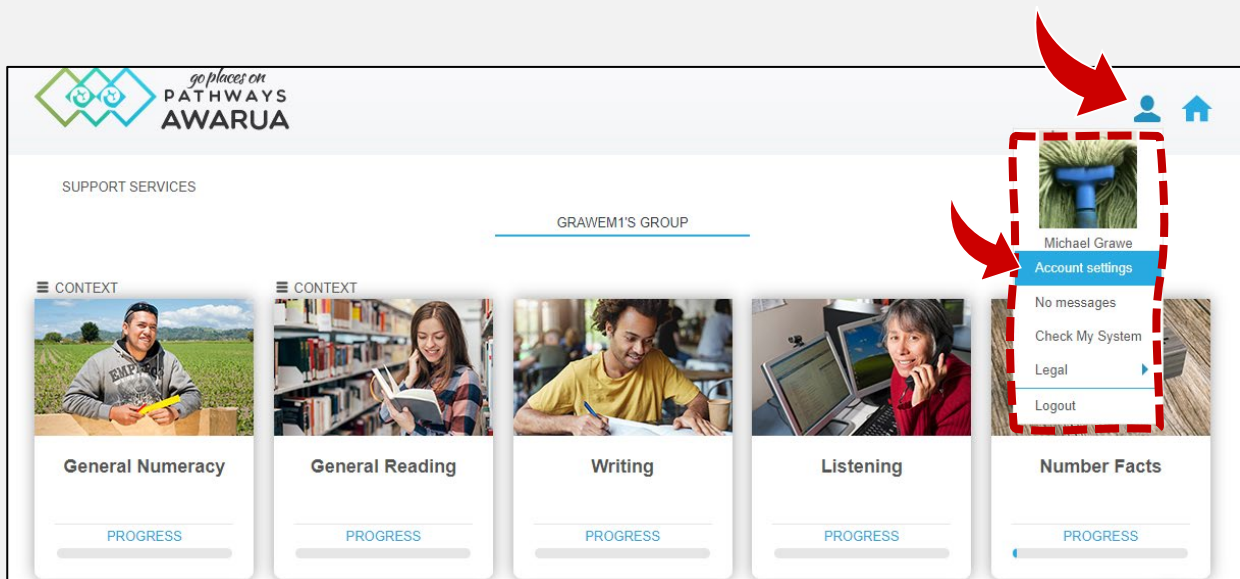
go places on
PATHWAYS
AWARUA

SUPPORT SERVICES

GRAWEM1'S GROUP

Michael Grawe
Account settings
No messages
Check My System
Legal
Logout

≡ CONTEXT

≡ CONTEXT

General Numeracy
PROGRESS

General Reading
PROGRESS

Writing
PROGRESS

Listening
PROGRESS

Number Facts
PROGRESS